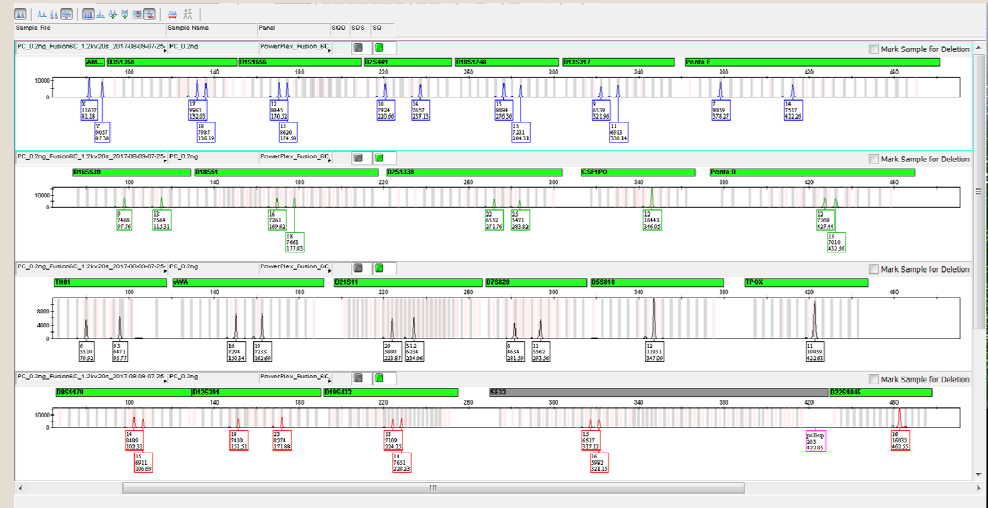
Sample File | Sample Name | Panel | SQO | SOS | SQ

PC_0.2ng_Fusion6C_1.2kv20s_2017-08-09-07-25- | PC_0.2ng | PowerPlex_Fusion_6C

Mark Sample for Deletion

AM... | D3S1358 | D1S1656 | D2S441 | D10S1248 | D13S317 | Penta E

100 140 180 220 260 300 340 380 420

10000
0

X 11637 81.18
Y 9657 87.36
15 9463 132.03
18 7987 136.19
12 8845 170.32
15 8620 174.38
10 7924 220.60
14 7157 237.15
15 8884 276.36
13 7251 304.13
9 6539 321.96
11 4913 330.14
7 9859 378.27
14 7537 423.26

PC_0.2ng_Fusion6C_1.2kv20s_2017-08-09-07-25- | PC_0.2ng | PowerPlex_Fusion_6C

Mark Sample for Deletion

D16S539 | D18S51 | D2S1338 | CSF1PO | Penta D

100 140 180 220 260 300 340 380 420 460

10000
0

9 7446 97.76
12 7564 113.31
16 7351 169.62
18 7403 177.83
22 6552 271.76
23 5471 283.82
12 10445 346.05
12 7368 427.11
13 7018 432.86

PC_0.2ng_Fusion6C_1.2kv20s_2017-08-09-07-25- | PC_0.2ng | PowerPlex_Fusion_6C

Mark Sample for Deletion

TH01 | vWA | D21S11 | D7S820 | D5S818 | TPOX

100 140 180 220 260 300 340 380 420 460

8000
4000
0

6 5539 78.92
9.3 6471 93.77
16 7294 150.24
19 7215 162.69
29 5883 223.87
31.2 6264 234.04
8 6638 281.39
11 5562 293.36
12 12931 347.09
11 10859 423.43

PC_0.2ng_Fusion6C_1.2kv20s_2017-08-09-07-25- | PC_0.2ng | PowerPlex_Fusion_6C

Mark Sample for Deletion

D8S1179 | D12S391 | D19S433 | SE33 | D22S1045

100 140 180 220 260 300 340 380 420 460

10000
0

14 8480 103.31
15 8911 106.69
19 7419 153.51
23 8374 171.88
13 7169 224.13
14 7631 228.23
12 6517 337.13
16 5992 321.15
null bp 203 422.65
16 10093 463.55

III